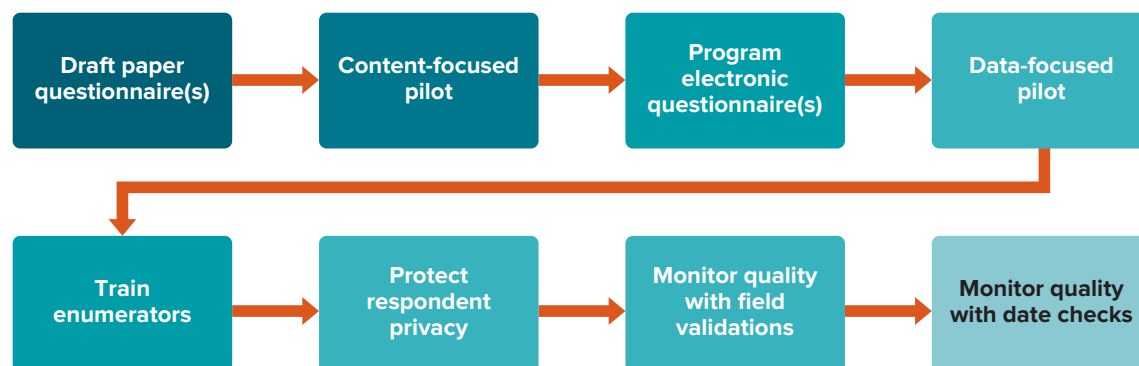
Draft paper questionnaire(s)

Content-focused pilot

Program electronic questionnaire(s)

Data-focused pilot

Train enumerators

Protect respondent privacy

Monitor quality with field validations

Monitor quality with date checks